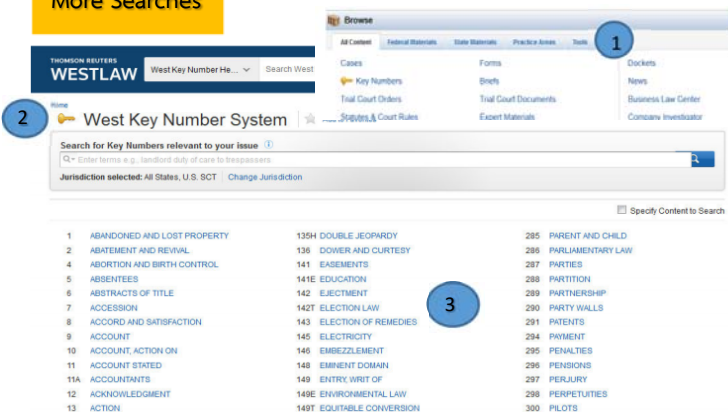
More Searches

Browse

All Content | Federal Materials | State Materials | Practice Areas | Tools

1

| | | |
|---|---|---|
| Cases | Forms | Dockets |
| Key Numbers | Briefs | News |
| Trial Court Orders | Trial Court Documents | Business Law Center |
| Statutes & Court Rules | Expert Materials | Company Investigator |

THOMSON REUTERS WESTLAW

West Key Number He... | Search West

Home

2

West Key Number System

Search for Key Numbers relevant to your issue

Enter terms e.g., landlord duty of care to trespassers

Jurisdiction selected: All States, U.S. SCT | Change Jurisdiction

Specify Content to Search

3

1 ABANDONED AND LOST PROPERTY
2 ABATEMENT AND REVIVAL
4 ABORTION AND BIRTH CONTROL
5 ABSENTEES
6 ABSTRACTS OF TITLE
7 ACCESSION
8 ACCORD AND SATISFACTION
9 ACCOUNT
10 ACCOUNT, ACTION ON
11 ACCOUNT STATED
11A ACCOUNTANTS
12 ACKNOWLEDGMENT
13 ACTION

135H DOUBLE JEOPARDY
136 DOWER AND CURTESY
141 EASEMENTS
141E EDUCATION
142 EJECTMENT
142T ELECTION LAW
143 ELECTION OF REMEDIES
145 ELECTRICITY
146 EMBEZZLEMENT
148 EMINENT DOMAIN
149 ENTRY, WRIT OF
149E ENVIRONMENTAL LAW
149T EQUITABLE CONVERSION

285 PARENT AND CHILD
286 PARLIAMENTARY LAW
287 PARTIES
288 PARTITION
289 PARTNERSHIP
290 PARTY WALLS
291 PATENTS
294 PAYMENT
295 PENALTIES
296 PENSIONS
297 PERJURY
298 PERPETUITIES
300 PILOTS